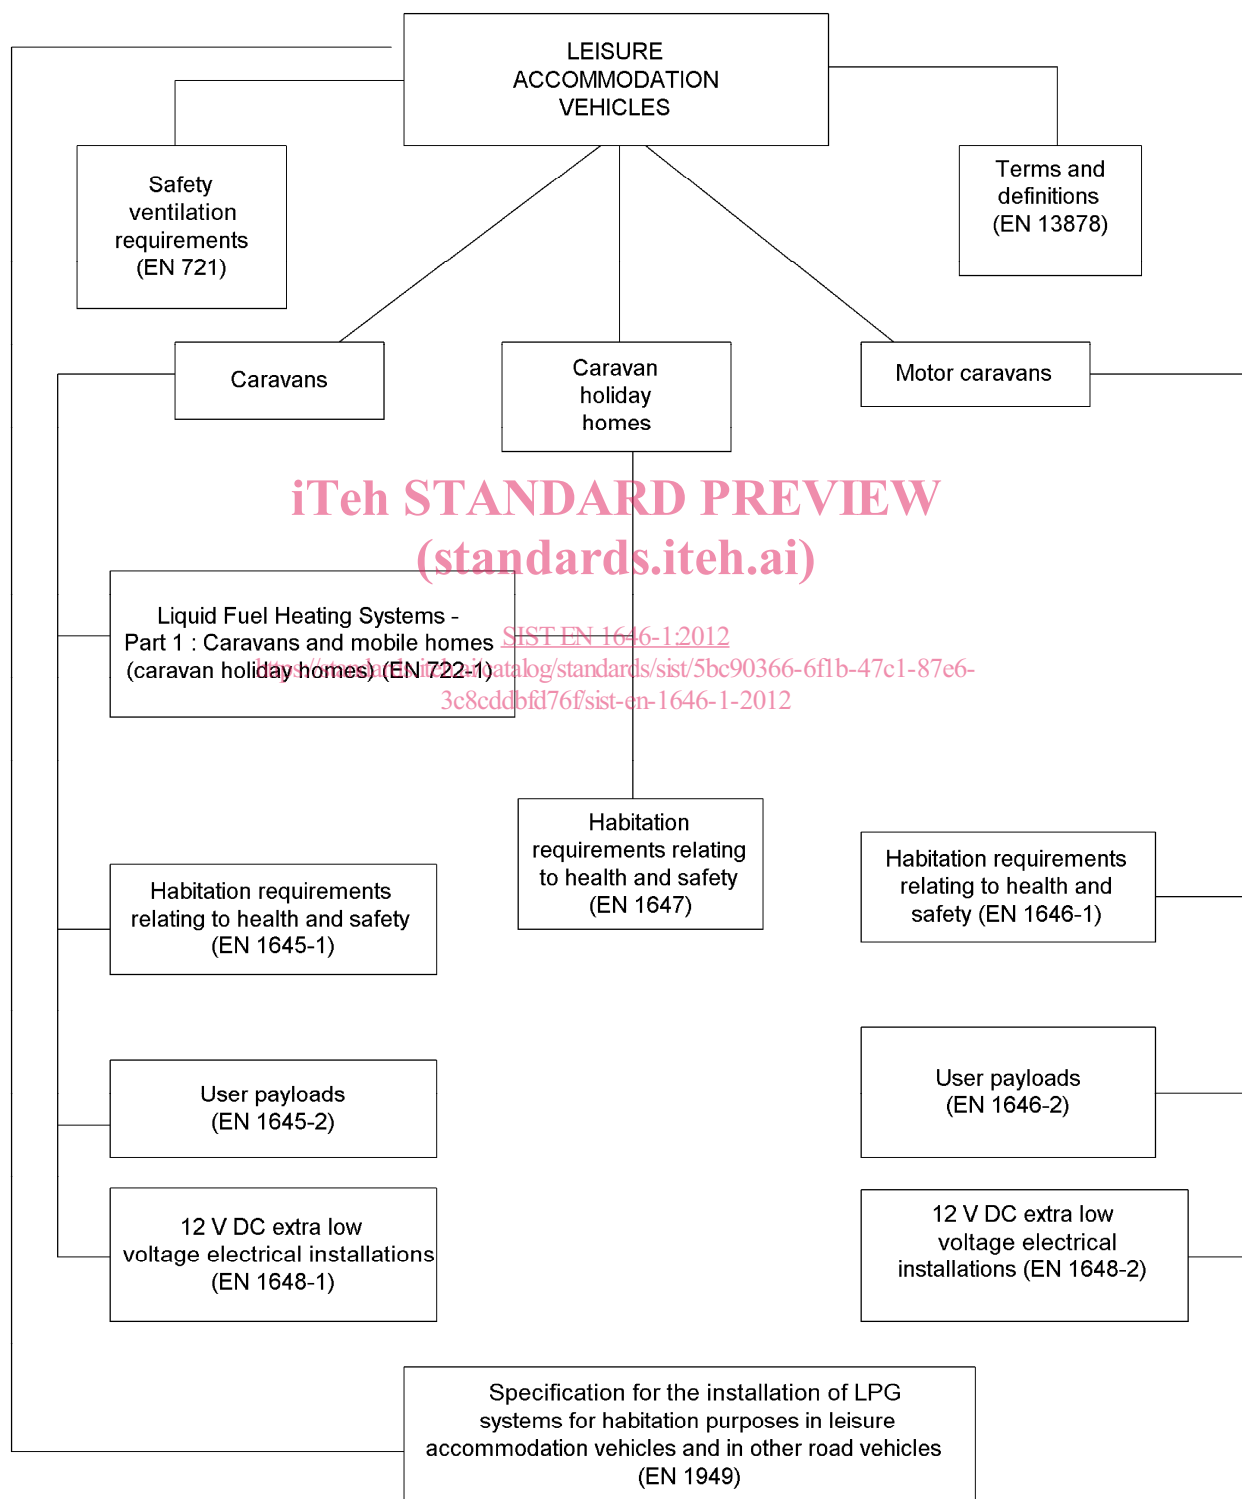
LEISURE ACCOMMODATION VEHICLES

Safety ventilation requirements (EN 721)

Terms and definitions (EN 13878)

Caravans

Caravan holiday homes

Motor caravans

iTeh STANDARD PREVIEW
(standards.iteh.ai)

Liquid Fuel Heating Systems - Part 1 : Caravans and mobile homes (caravan holiday homes) (EN 722-1)

SIST EN 1646-1:2012
https://standards.iteh.ai/catalog/standards/sist/5bc90366-6f1b-47c1-87e6-3c8cddbfd76f/sist-en-1646-1-2012

Habitation requirements relating to health and safety (EN 1647)

Habitation requirements relating to health and safety (EN 1646-1)

Habitation requirements relating to health and safety (EN 1645-1)

User payloads (EN 1646-2)

User payloads (EN 1645-2)

12 V DC extra low voltage electrical installations (EN 1648-1)

12 V DC extra low voltage electrical installations (EN 1648-2)

Specification for the installation of LPG systems for habitation purposes in leisure accommodation vehicles and in other road vehicles (EN 1949)